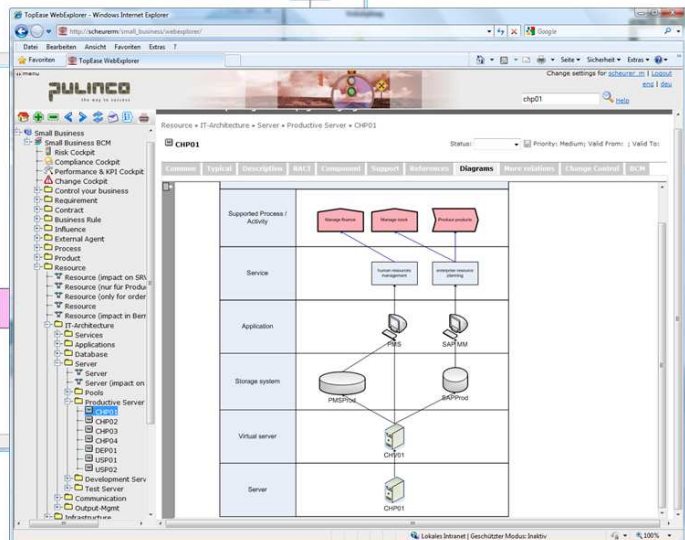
TopEase WebExplorer - Windows Internet Explorer

http://scheurem/small_business/webexplorer/

Google

Datei Bearbeiten Ansicht Favoriten Extras ?

Favoriten TopEase WebExplorer

Seite Sicherheit Extras

menu

PULINCO
the way to success

Change settings for scheurer_m | Logout
eng | deu

chp01

Help

Small Business
Small Business BCM
Risk Cockpit
Compliance Cockpit
Performance & KPI Cockpit
Change Cockpit
Control your business
Requirement
Contract
Business Rule
Influence
External Agent
Process
Product
Resource
Resource (impact on SRV
Resource (nur für Produ
Resource (only for order
Resource
Resource (impact in Beri
IT-Architecture
Services
Applications
Database
Server
Server
Server (impact on
Pools
Productive Server
CHP01
CHP02
CHP03
CHP04
DEP01
USP01
USP02
Development Serv
Test Server
Communication
Output-Mgmt
Infrastructure

Resource » IT-Architecture » Server » Productive Server » CHP01

CHP01

Status: Priority: Medium; Valid From: ; Valid To:

Common | Typical | Description | RACI | Component | Support | References | Diagrams | More relations | Change Control | BCM

Supported Process / Activity
Manage finance
Manage icons
Produce products

Service
human resources management
enterprise resource planning

Application
PMS
SAP MM

Storage system
PMSProd
SAPProd

Virtual server
CHP01

Server
CHP01

Lokales Intranet | Geschützter Modus: Inaktiv

100%